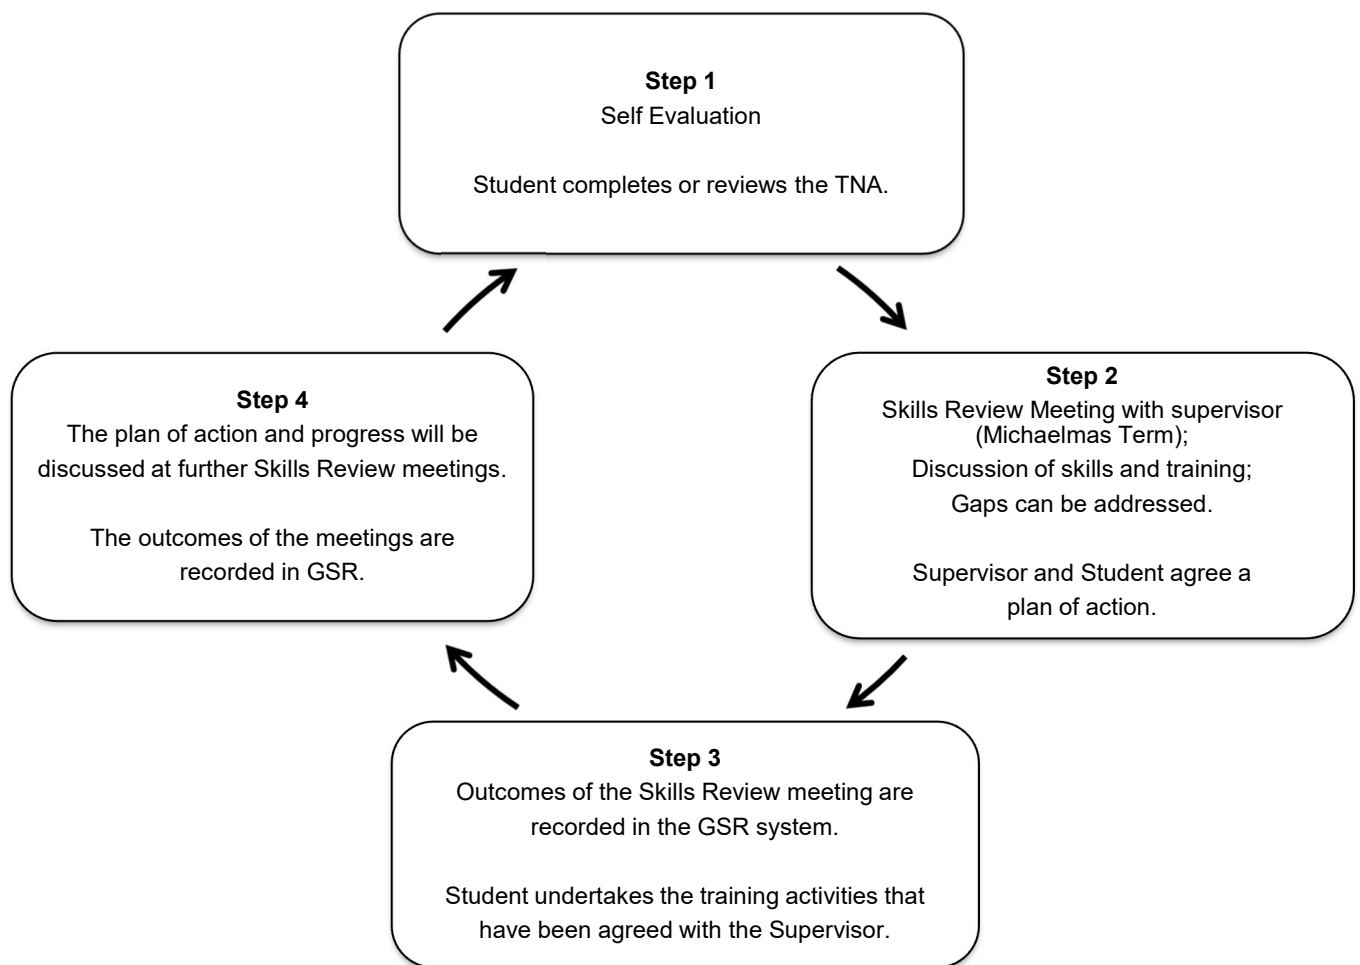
**Step 1**
Self Evaluation

Student completes or reviews the TNA.

**Step 2**
Skills Review Meeting with supervisor (Michaelmas Term);
Discussion of skills and training;
Gaps can be addressed.

Supervisor and Student agree a plan of action.

**Step 3**
Outcomes of the Skills Review meeting are recorded in the GSR system.

Student undertakes the training activities that have been agreed with the Supervisor.

**Step 4**
The plan of action and progress will be discussed at further Skills Review meetings.

The outcomes of the meetings are recorded in GSR.